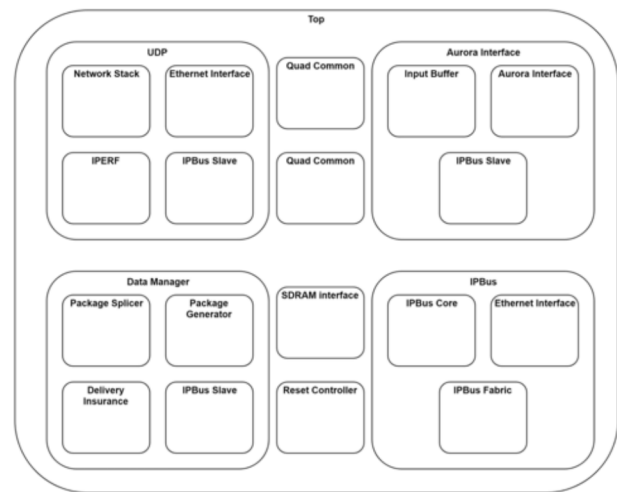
Top

UDP

Network Stack

Ethernet Interface

IPERF

IPBus Slave

Quad Common

Quad Common

Aurora Interface

Input Buffer

Aurora Interface

IPBus Slave

Data Manager

Package Splicer

Package Generator

Delivery Insurance

IPBus Slave

SDRAM interface

Reset Controller

IPBus

IPBus Core

Ethernet Interface

IPBus Fabric